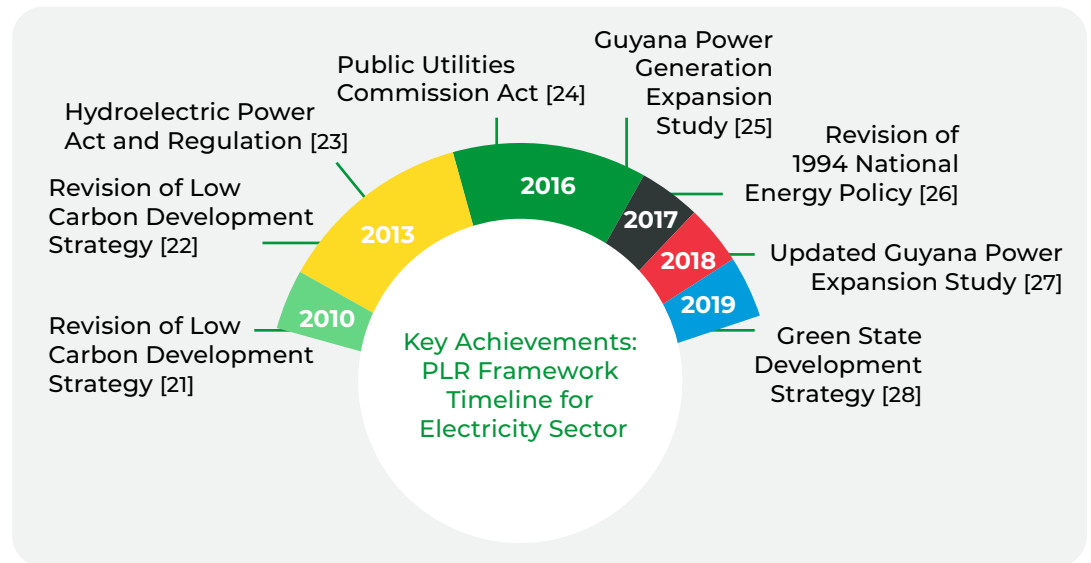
Public Utilities Commission Act [24]

Guyana Power Generation Expansion Study [25]

Hydroelectric Power Act and Regulation [23]

Revision of 1994 National Energy Policy [26]

Revision of Low Carbon Development Strategy [22]

Updated Guyana Power Expansion Study [27]

Revision of Low Carbon Development Strategy [21]

Green State Development Strategy [28]

2010

2013

2016

2017

2018

2019

Key Achievements: PLR Framework Timeline for Electricity Sector